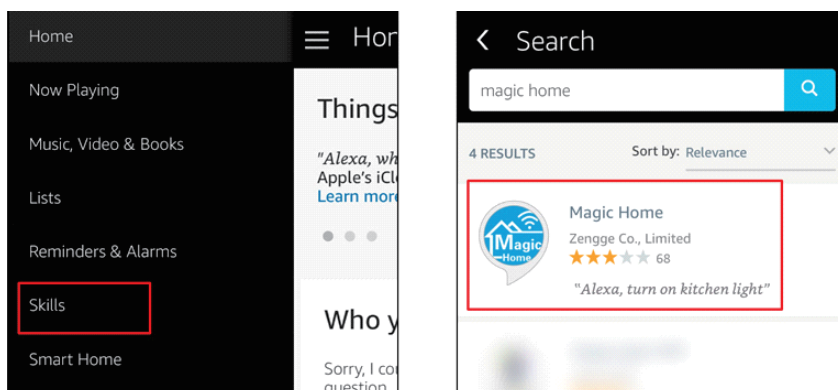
Home

Now Playing

Music, Video & Books

Lists

Reminders & Alarms

Skills

Smart Home

Hor

Things

"Alexa, wh
Apple's iCl
Learn more

Who y

Sorry, I co
question

Search

magic home

4 RESULTS

Sort by: Relevance

Magic Home

Zengge Co., Limited

68

Magic Home

"Alexa, turn on kitchen light"